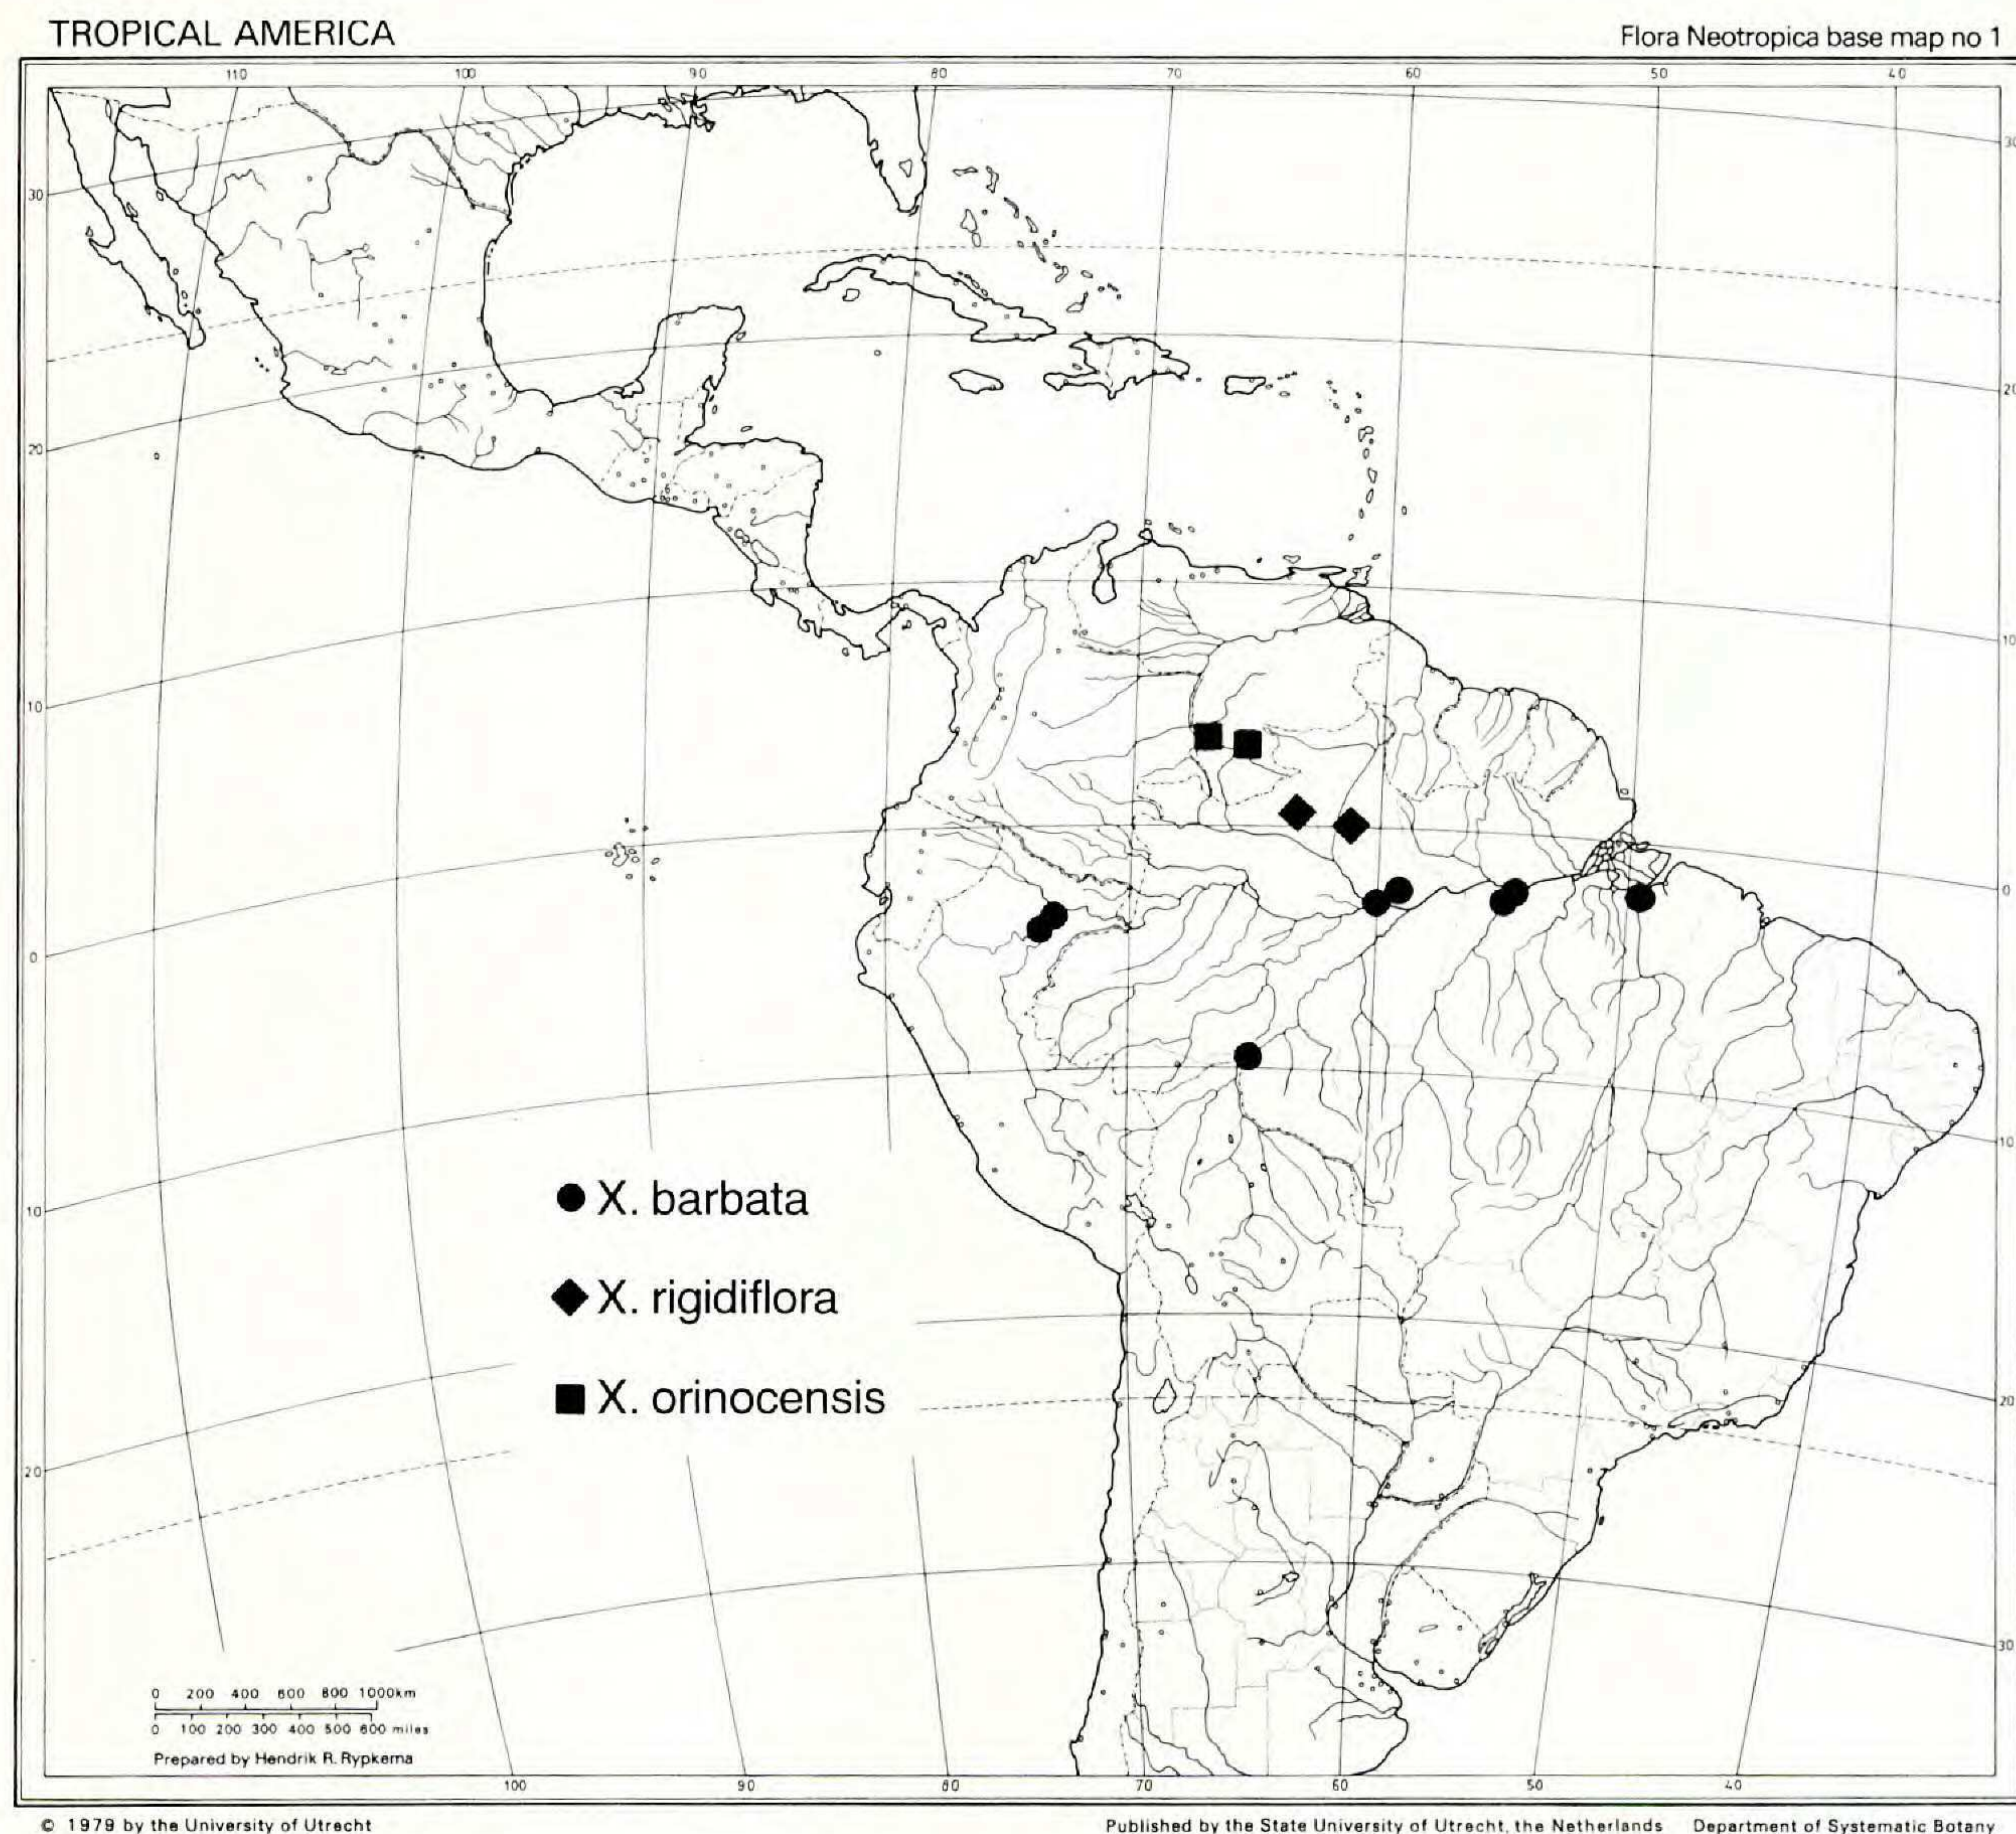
TROPICAL AMERICA

Flora Neotropica base map no 1

110 100 90 80 70 60 50 40

30 30

20 20

10 10

0 0

10 10

20 20

30

● X. barbata

◆ X. rigidiflora

■ X. orinocensis

0 200 400 600 800 1000km
0 100 200 300 400 500 600 miles
Prepared by Hendrik R. Rypkema

100 90 80 70 60 50 40

© 1979 by the University of Utrecht

Published by the State University of Utrecht, the Netherlands Department of Systematic Botany